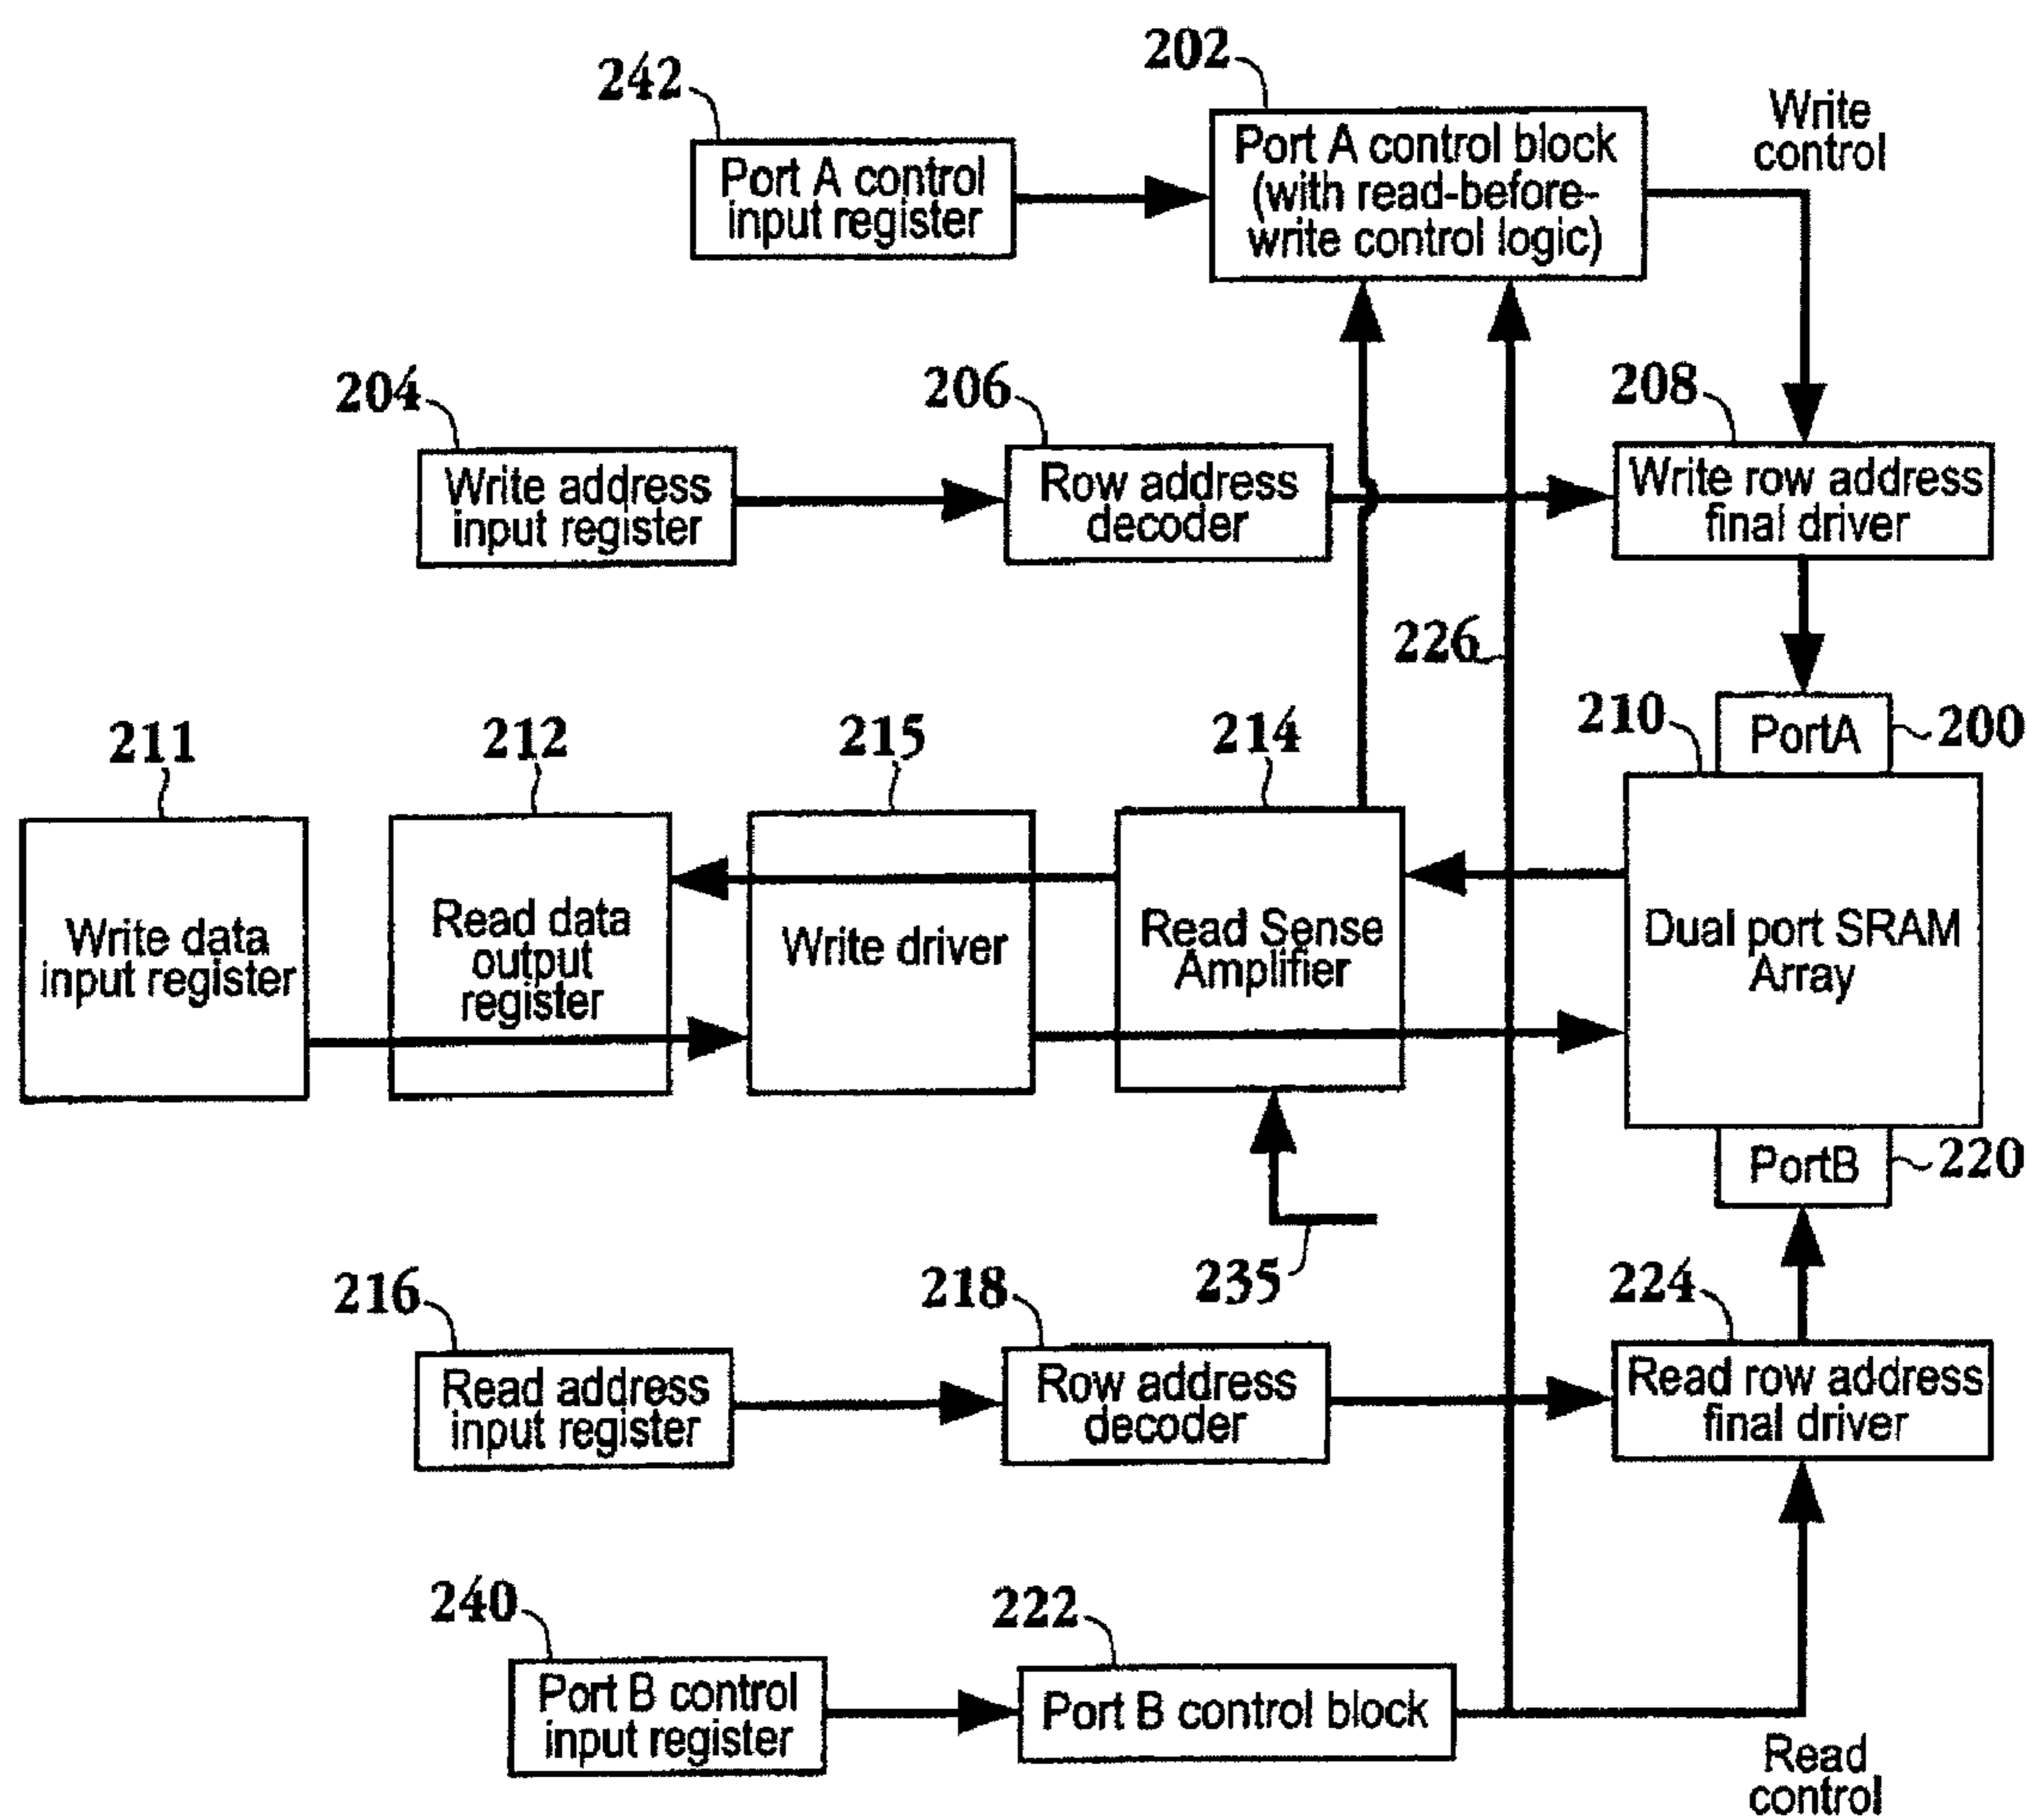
242
Port A control input register

202
Port A control block (with read-before-write control logic)

Write control

204
Write address input register

206
Row address decoder

208
Write row address final driver

226

211
Write data input register

212
Read data output register

215
Write driver

214
Read Sense Amplifier

210
PortA
200
Dual port SRAM Array
PortB
220

235

216
Read address input register

218
Row address decoder

224
Read row address final driver

240
Port B control input register

222
Port B control block

Read control